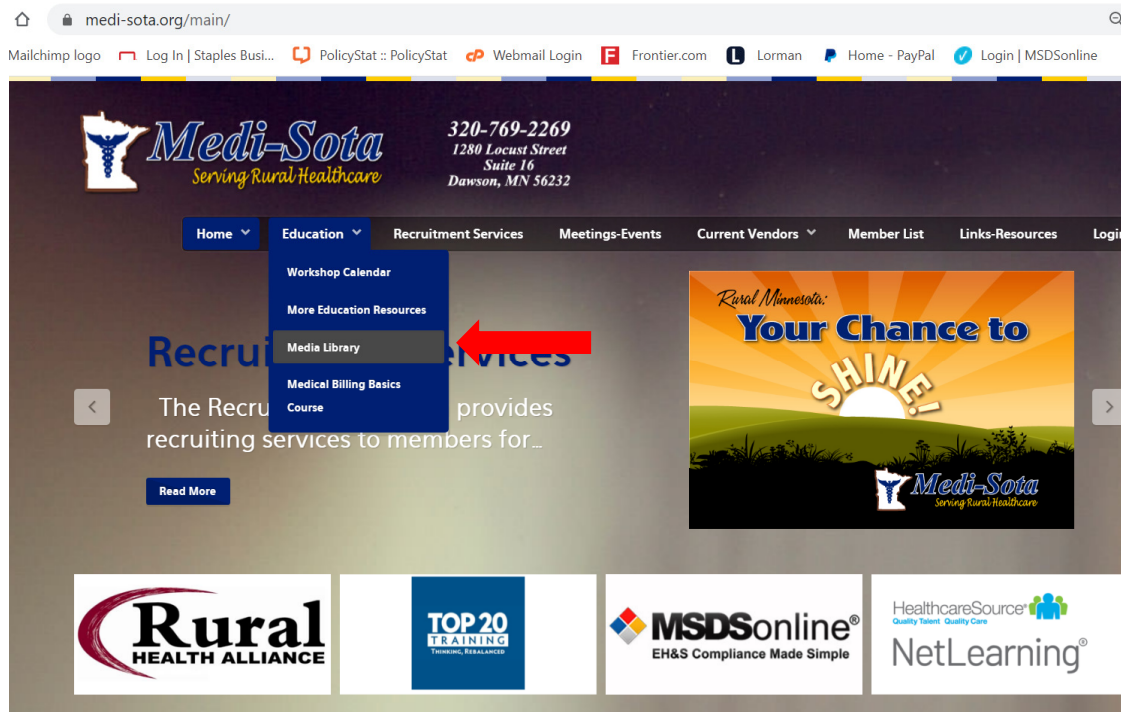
medi-sota.org/main/

Mailchimp logo | Log In | Staples Busi... | PolicyStat :: PolicyStat | Webmail Login | Frontier.com | Lorman | Home - PayPal | Login | MSDSonline

Medi-Sota
Serving Rural Healthcare

320-769-2269
1280 Locust Street
Suite 16
Dawson, MN 56232

Home | Education | Recruitment Services | Meetings-Events | Current Vendors | Member List | Links-Resources | Logi

Workshop Calendar
More Education Resources
Media Library
Medical Billing Basics Course

Recrui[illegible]vices

The Recru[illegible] provides recruiting services to members for...

Read More

Rural Minnesota: Your Chance to SHINE!
Medi-Sota
Serving Rural Healthcare

Rural HEALTH ALLIANCE

TOP 20 TRAINING
THINKING, REBALANCED

MSDSonline®
EH&S Compliance Made Simple

HealthcareSource®
Quality Talent Quality Care
NetLearning®